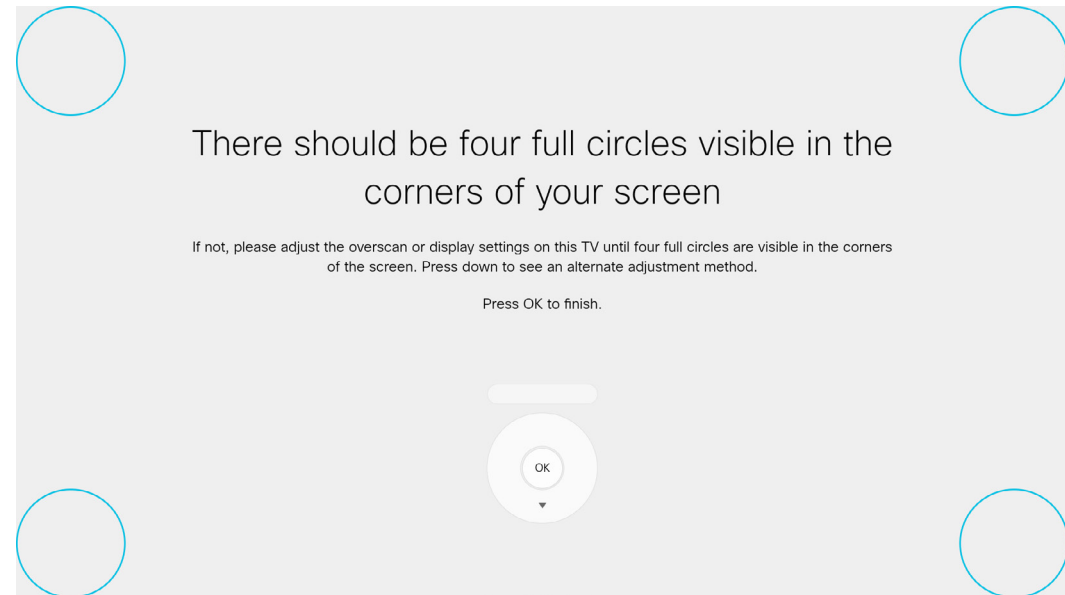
There should be four full circles visible in the corners of your screen

If not, please adjust the overscan or display settings on this TV until four full circles are visible in the corners of the screen. Press down to see an alternate adjustment method.

Press OK to finish.

OK